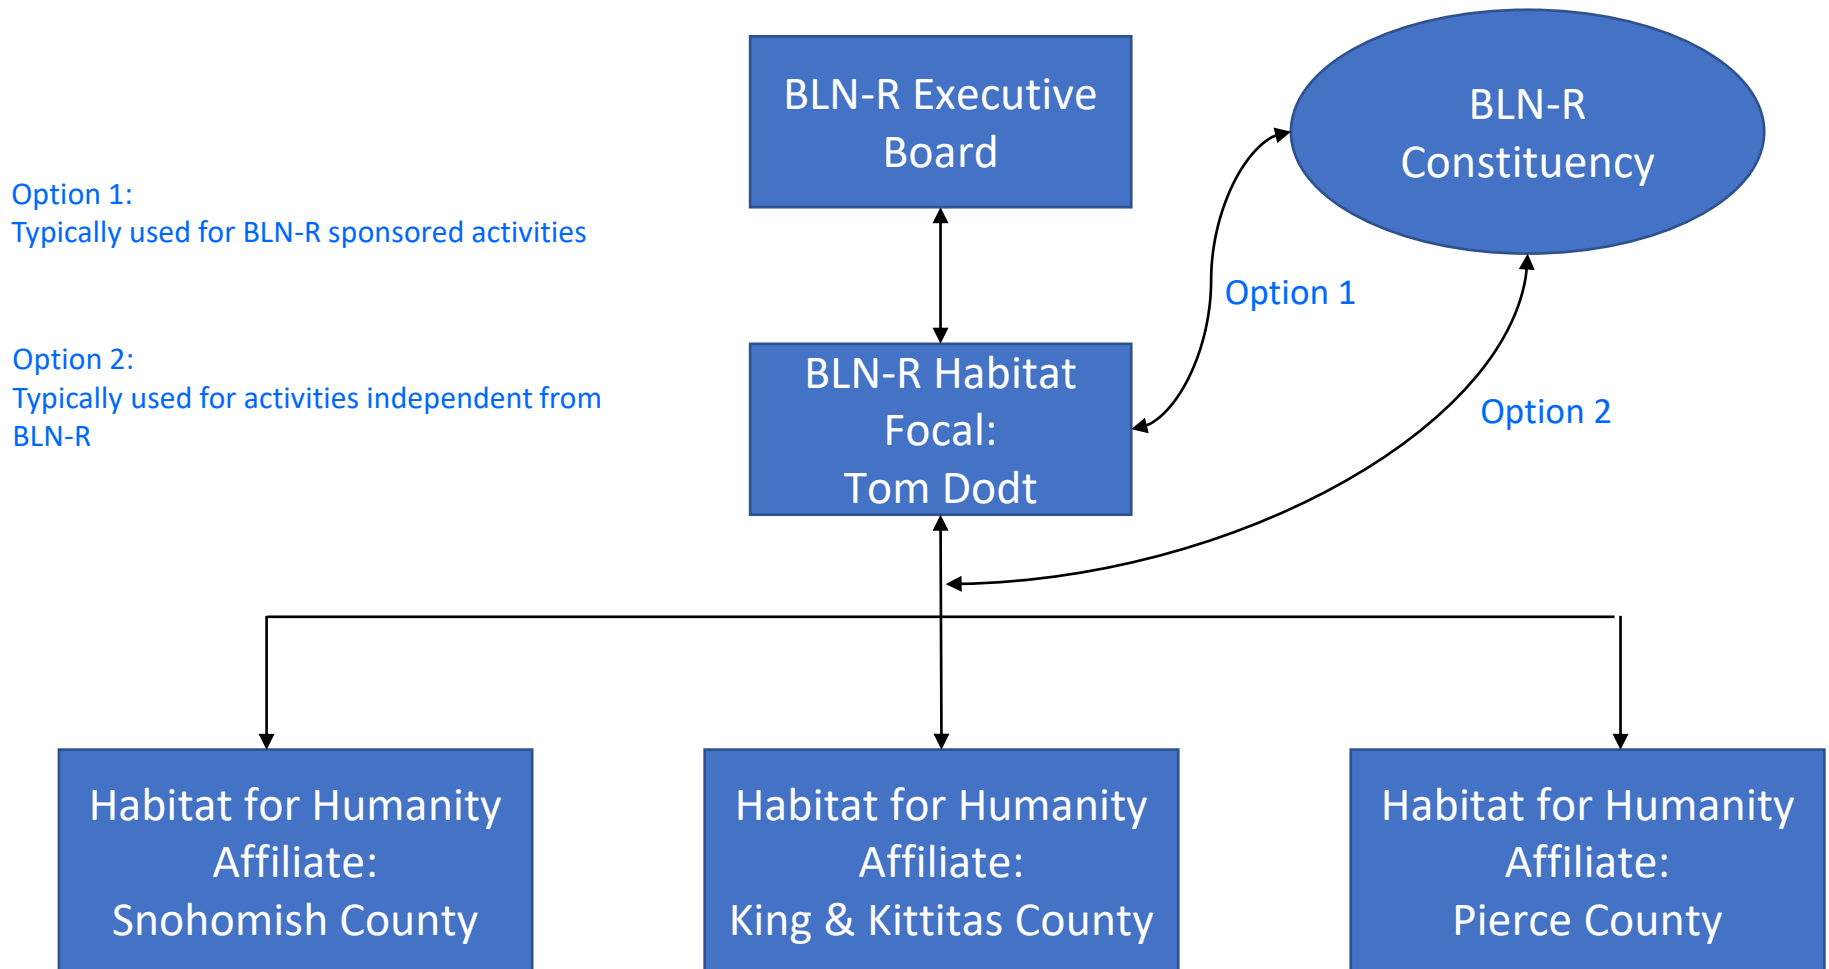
BLN-R Executive Board

BLN-R Constituency

Option 1:
Typically used for BLN-R sponsored activities

Option 2:
Typically used for activities independent from BLN-R

Option 1

BLN-R Habitat Focal:
Tom Dodt

Option 2

Habitat for Humanity Affiliate:
Snohomish County

Habitat for Humanity Affiliate:
King & Kittitas County

Habitat for Humanity Affiliate:
Pierce County